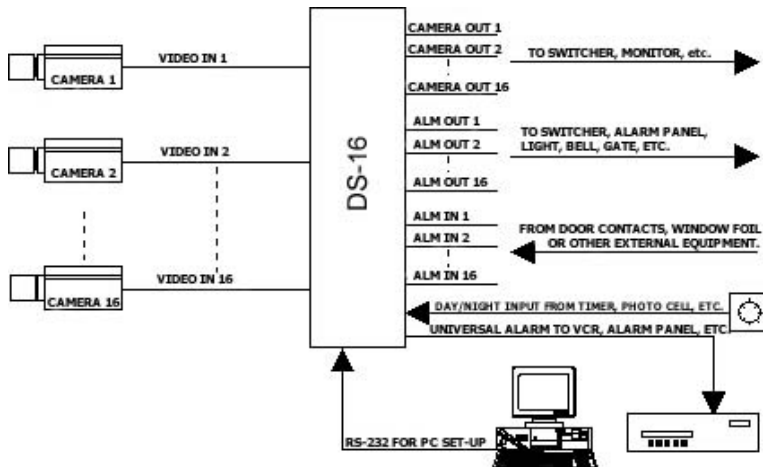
CAMERA 1
VIDEO IN 1
CAMERA 2
VIDEO IN 2
CAMERA 16
VIDEO IN 16
DS-16
CAMERA OUT 1
CAMERA OUT 2
CAMERA OUT 16
TO SWITCHER, MONITOR, etc.
ALM OUT 1
ALM OUT 2
ALM OUT 16
TO SWITCHER, ALARM PANEL, LIGHT, BELL, GATE, ETC.
ALM IN 1
ALM IN 2
ALM IN 16
FROM DOOR CONTACTS, WINDOW FOIL OR OTHER EXTERNAL EQUIPMENT.
DAY/NIGHT INPUT FROM TIMER, PHOTO CELL, ETC.
UNIVERSAL ALARM TO VCR, ALARM PANEL, ETC.
RS-232 FOR PC SET-UP